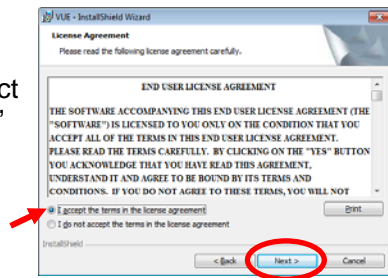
ct
,

VUE - InstallShield Wizard

License Agreement
Please read the following license agreement carefully.

END USER LICENSE AGREEMENT

THE SOFTWARE ACCOMPANYING THIS END USER LICENSE AGREEMENT (THE "SOFTWARE") IS LICENSED TO YOU ONLY ON THE CONDITION THAT YOU ACCEPT ALL OF THE TERMS IN THIS END USER LICENSE AGREEMENT. PLEASE READ THE TERMS CAREFULLY. BY CLICKING ON THE "YES" BUTTON YOU ACKNOWLEDGE THAT YOU HAVE READ THIS AGREEMENT, UNDERSTAND IT AND AGREE TO BE BOUND BY ITS TERMS AND CONDITIONS. IF YOU DO NOT AGREE TO THESE TERMS, YOU WILL NOT

I accept the terms in the license agreement

Print

I do not accept the terms in the license agreement

InstallShield

< Back

Next >

Cancel